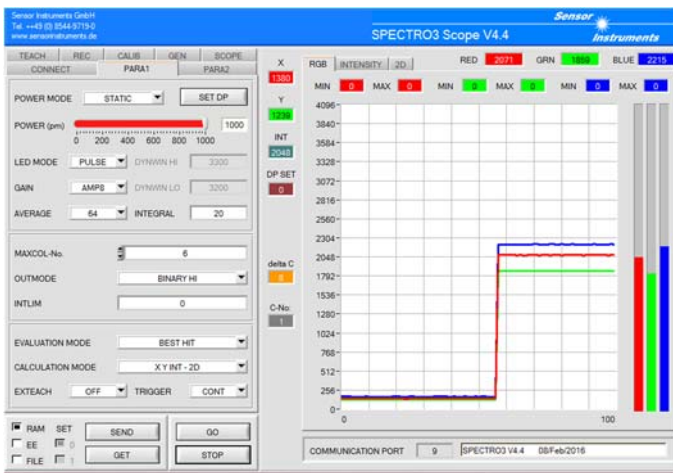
Sensor Instruments GmbH
Tel. +49 (0) 8544-9719-0
www.sensorinstruments.de

SPECTRO3 Scope V4.4

Sensor Instruments

TEACH | REC | CALIB | GEN | SCOPE
CONNECT | PARA1 | PARA2

POWER MODE STATIC SET DP

POWER (pm) 1000
0 200 400 600 800 1000

LED MODE PULSE DYNWIN HI 3300

GAIN AMP8 DYNWIN LO 3200

AVERAGE 64 INTEGRAL 20

MAXCOL-No. 6

OUTMODE BINARY HI

INTLIM 0

EVALUATION MODE BEST HIT

CALCULATION MODE X Y INT - 2D

EXTEACH OFF TRIGGER CONT

RAM SET
EE 0
FILE 1

SEND GO
GET STOP

X
1380
Y
1239
INT
2048
DP SET
0
delta C
6
C-No:
1

RGB | INTENSITY | 2D

RED 2071 GRN 1859 BLUE 2215

MIN 0 MAX 0 MIN 0 MAX 0 MIN 0 MAX 0

4096
3840
3584
3328
3072
2816
2560
2304
2048
1792
1536
1280
1024
768
512
256
0
0
100

COMMUNICATION PORT 9 SPECTRO3 V4.4 08/Feb/2016